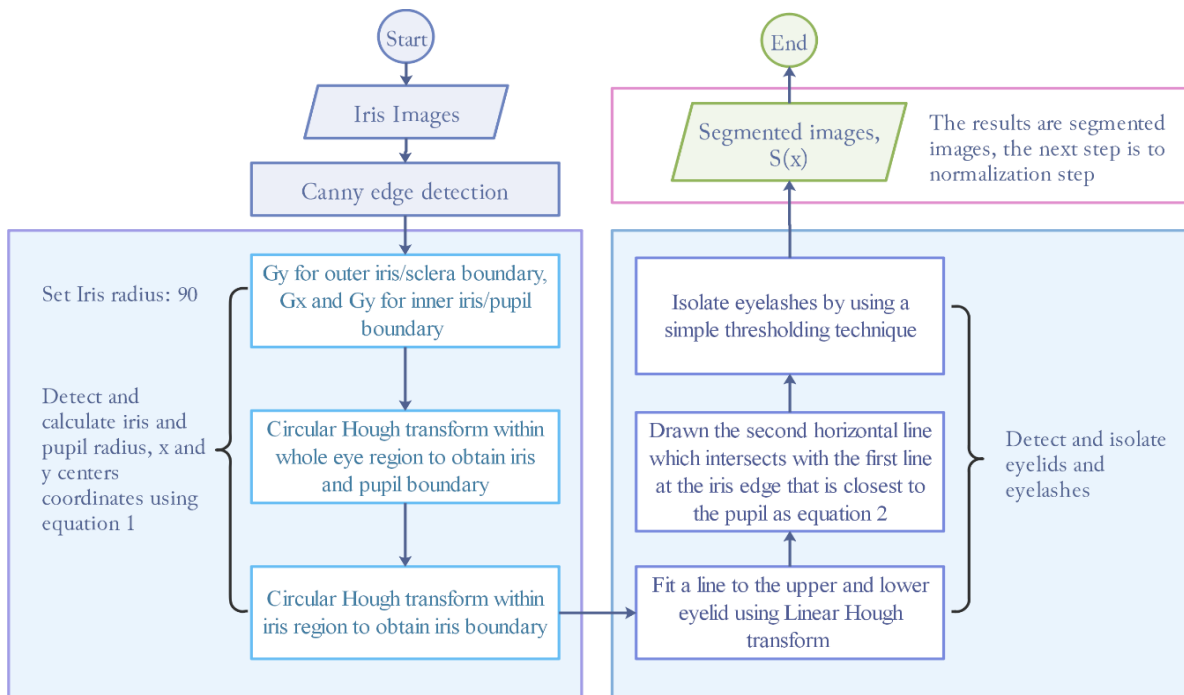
Start

Iris Images

Canny edge detection

Set Iris radius: 90

Detect and calculate iris and pupil radius, x and y centers coordinates using equation 1

Gy for outer iris/sclera boundary, Gx and Gy for inner iris/pupil boundary

Circular Hough transform within whole eye region to obtain iris and pupil boundary

Circular Hough transform within iris region to obtain iris boundary

Fit a line to the upper and lower eyelid using Linear Hough transform

Drawn the second horizontal line which intersects with the first line at the iris edge that is closest to the pupil as equation 2

Isolate eyelashes by using a simple thresholding technique

Detect and isolate eyelids and eyelashes

Segmented images, S(x)

The results are segmented images, the next step is to normalization step

End